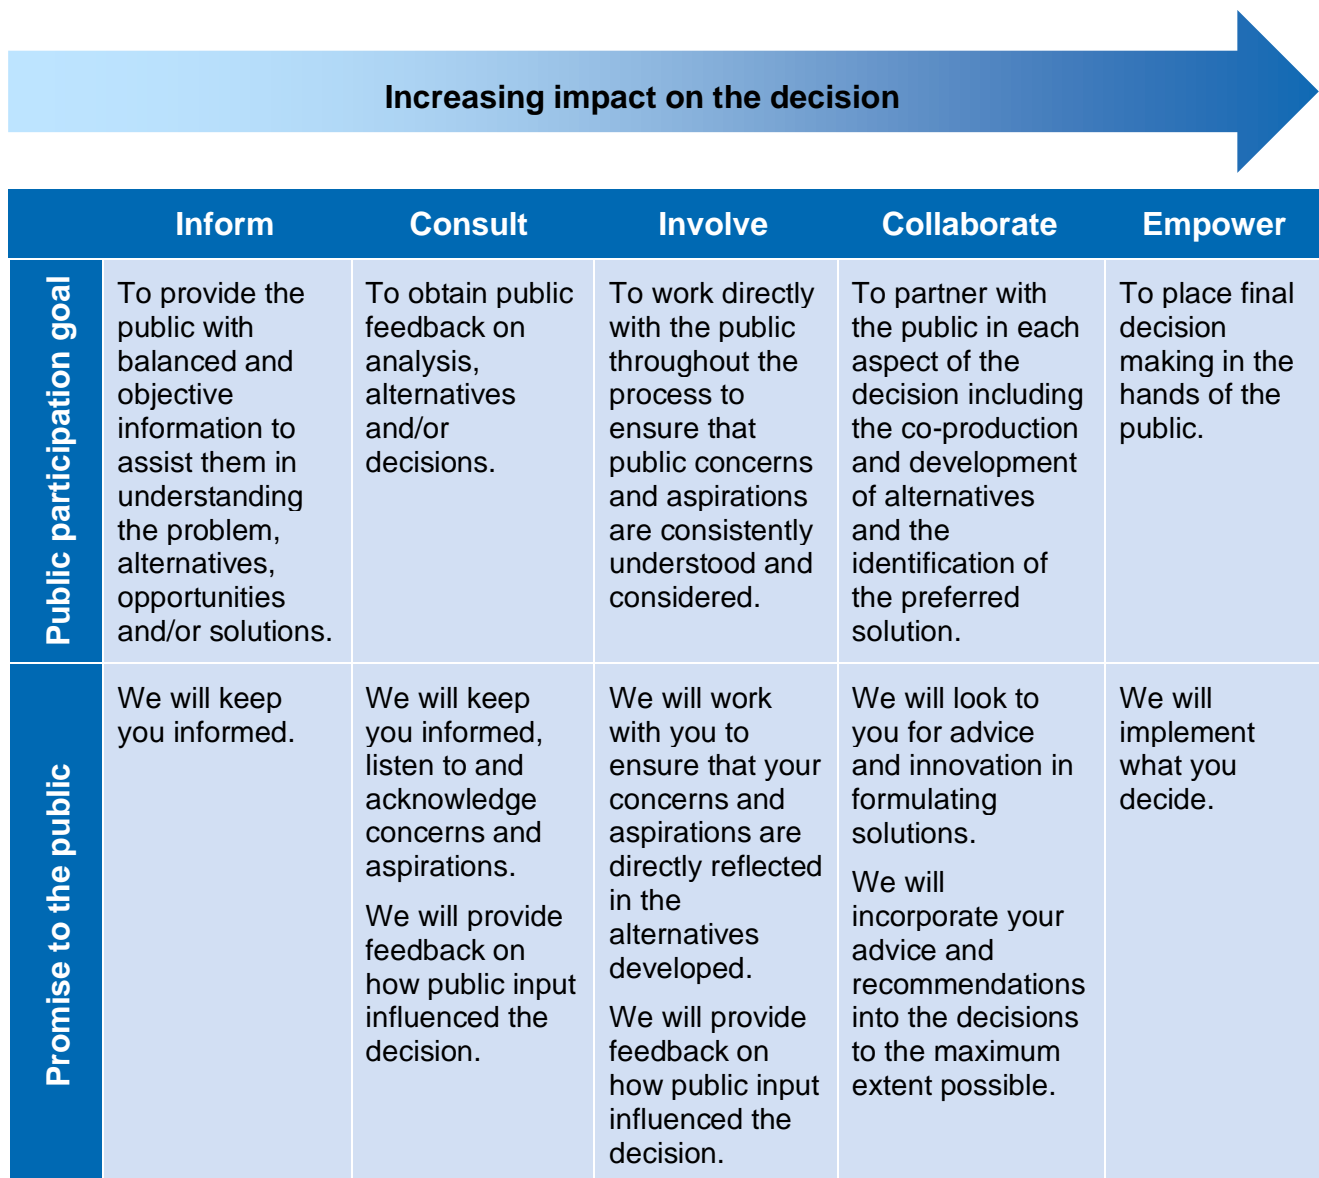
Increasing impact on the decision

| | Inform | Consult | Involve | Collaborate | Empower |
|---|---|---|---|---|---|
| Public participation goal | To provide the public with balanced and objective information to assist them in understanding the problem, alternatives, opportunities and/or solutions. | To obtain public feedback on analysis, alternatives and/or decisions. | To work directly with the public throughout the process to ensure that public concerns and aspirations are consistently understood and considered. | To partner with the public in each aspect of the decision including the co-production and development of alternatives and the identification of the preferred solution. | To place final decision making in the hands of the public. |
| Promise to the public | We will keep you informed. | We will keep you informed, listen to and acknowledge concerns and aspirations. We will provide feedback on how public input influenced the decision. | We will work with you to ensure that your concerns and aspirations are directly reflected in the alternatives developed. We will provide feedback on how public input influenced the decision. | We will look to you for advice and innovation in formulating solutions. We will incorporate your advice and recommendations into the decisions to the maximum extent possible. | We will implement what you decide. |